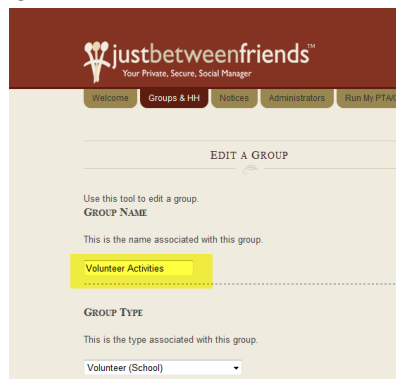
justbetweenfriends™
Your Private, Secure, Social Manager

Welcome | Groups & HH | Notices | Administrators | Run My PTA

EDIT A GROUP

Use this tool to edit a group.
GROUP NAME

This is the name associated with this group.

Volunteer Activities

GROUP TYPE

This is the type associated with this group.

Volunteer (School)